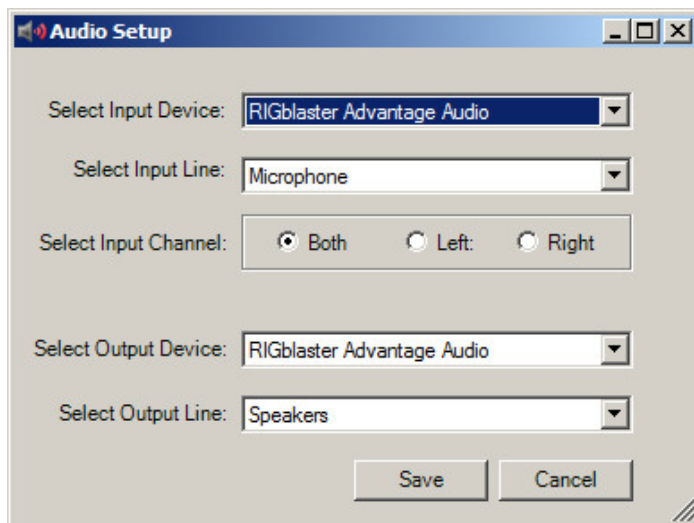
Audio Setup

Select Input Device: RIGblaster Advantage Audio

Select Input Line: Microphone

Select Input Channel: Both Left: Right

Select Output Device: RIGblaster Advantage Audio

Select Output Line: Speakers

Save Cancel